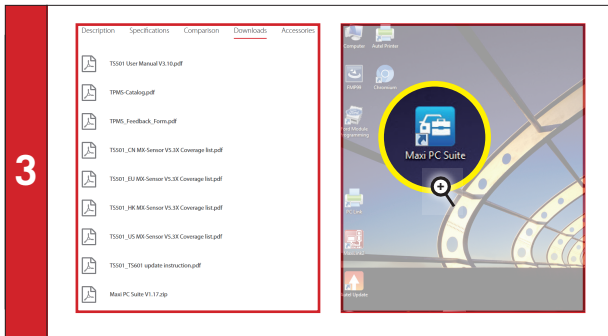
3

Description Specifications Comparison Downloads Accessories

TS501 User Manual V3.10.pdf

TPMS-Catalog.pdf

TPMS_Feedback_Form.pdf

TS501_CN MX-Sensor V5.3X Coverage list.pdf

TS501_EU MX-Sensor V5.3X Coverage list.pdf

TS501_HK MX-Sensor V5.3X Coverage list.pdf

TS501_US MX-Sensor V5.3X Coverage list.pdf

TS501_TS601 update instruction.pdf

Maxi PC Suite V1.17.zip

Computer

Autel Printer

PWPIR

Cleanman

Maxi PC Suite

TPMS

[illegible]

Maxi Update